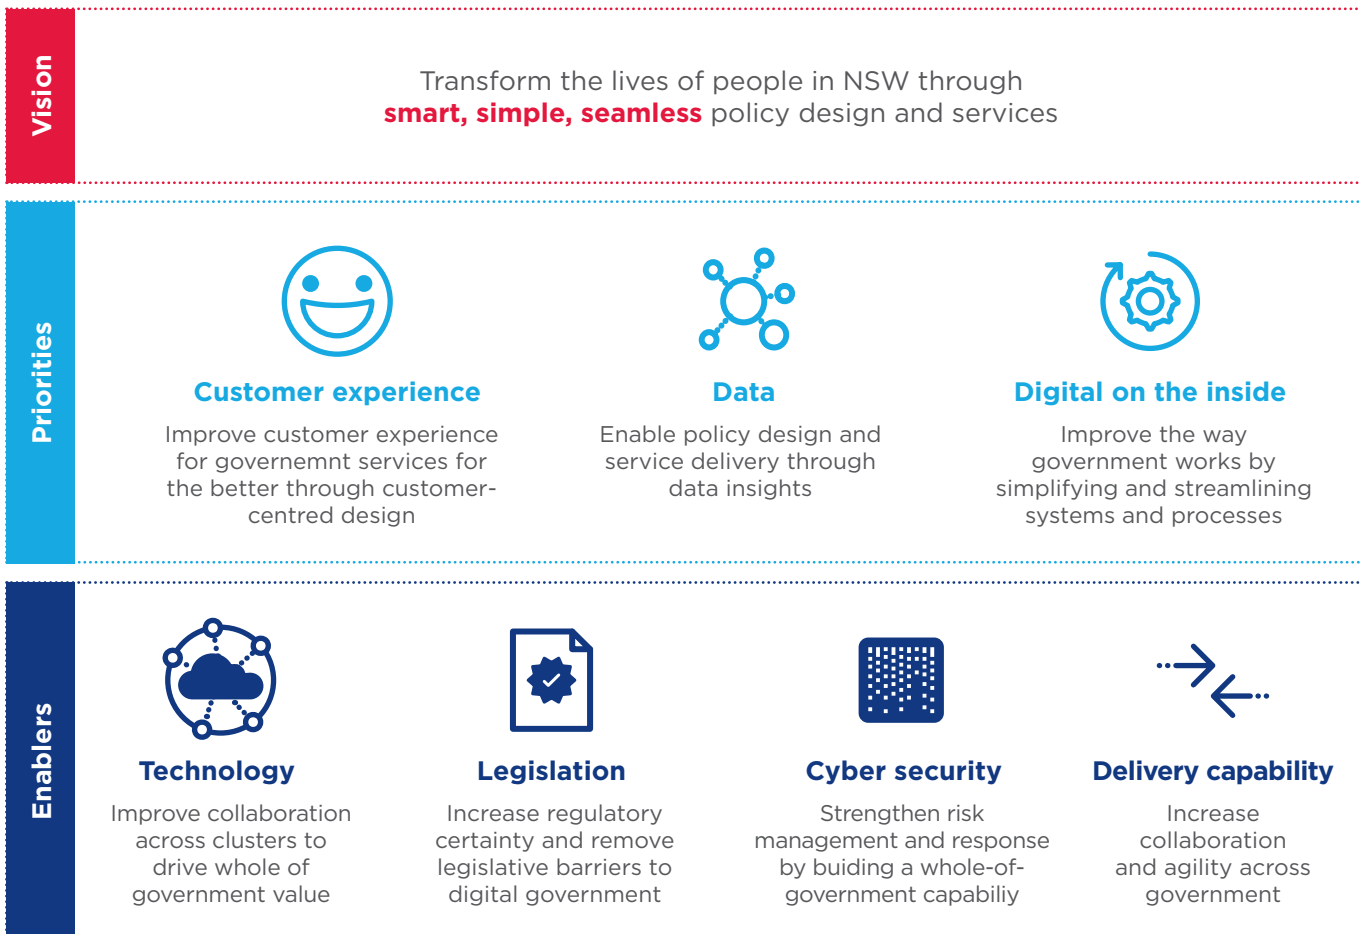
Vision

Transform the lives of people in NSW through **smart, simple, seamless** policy design and services

Priorities

Customer experience

Improve customer experience for governemnt services for the better through customer-centred design

Data

Enable policy design and service delivery through data insights

Digital on the inside

Improve the way government works by simplifying and streamlining systems and processes

Enablers

Technology

Improve collaboration across clusters to drive whole of government value

Legislation

Increase regulatory certainty and remove legislative barriers to digital government

Cyber security

Strengthen risk management and response by buiding a whole-of-government capabiliy

Delivery capability

Increase collaboration and agility across government